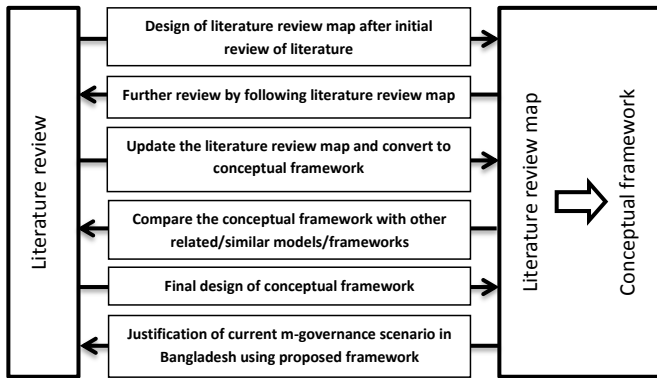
Literature review

Design of literature review map after initial review of literature

Further review by following literature review map

Update the literature review map and convert to conceptual framework

Compare the conceptual framework with other related/similar models/frameworks

Final design of conceptual framework

Justification of current m-governance scenario in Bangladesh using proposed framework

Literature review map

Conceptual framework